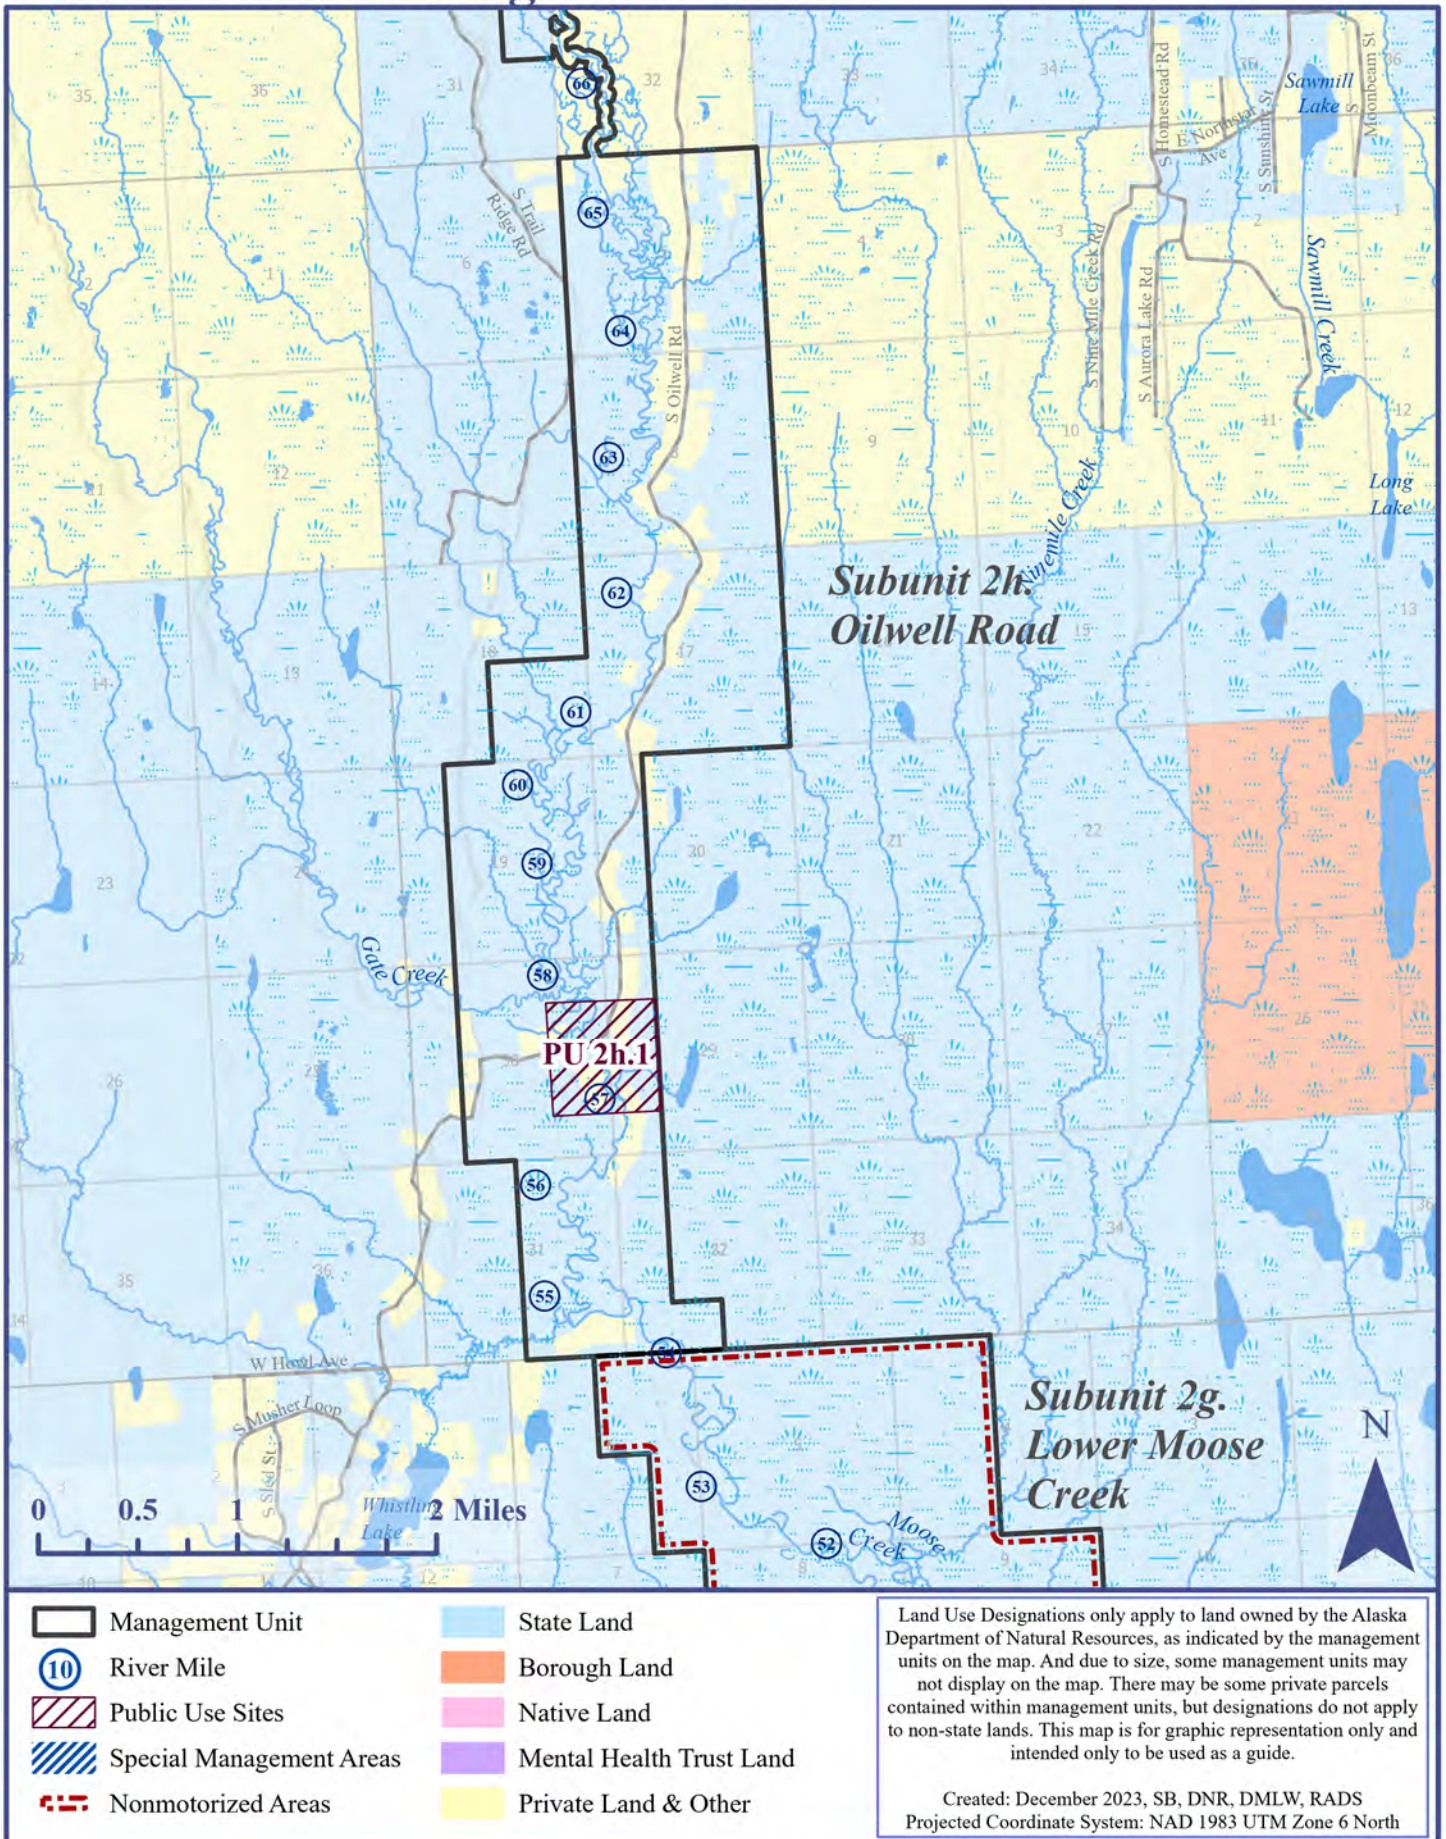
35 36 31 32 33 34 35 36
66
Sawmill Lake
S Moonbeam St
S Homestead Rd
E Northstar Ave
S Sunshine St
S Trail Ridge Rd
65
64
S Oilwell Rd
S Nine Mile Creek Rd
S Aurora Lake Rd
Sawmill Creek
63
Ninemile Creek
Long Lake
62
Subunit 2h.
Oilwell Road
61
60
59
Gate Creek
58
PU 2h.1
57
56
55
54
W Hawk Ave
S Musher Loop
S Sled St
Whistling Lake
53
52
Moose Creek
Subunit 2g.
Lower Moose Creek
N
0 0.5 1 2 Miles

| | |
|---|---|
| Management Unit | State Land |
| 10 River Mile | Borough Land |
| Public Use Sites | Native Land |
| Special Management Areas | Mental Health Trust Land |
| Nonmotorized Areas | Private Land & Other |

Land Use Designations only apply to land owned by the Alaska Department of Natural Resources, as indicated by the management units on the map. And due to size, some management units may not display on the map. There may be some private parcels contained within management units, but designations do not apply to non-state lands. This map is for graphic representation only and intended only to be used as a guide.

Created: December 2023, SB, DNR, DMLW, RADS
Projected Coordinate System: NAD 1983 UTM Zone 6 North